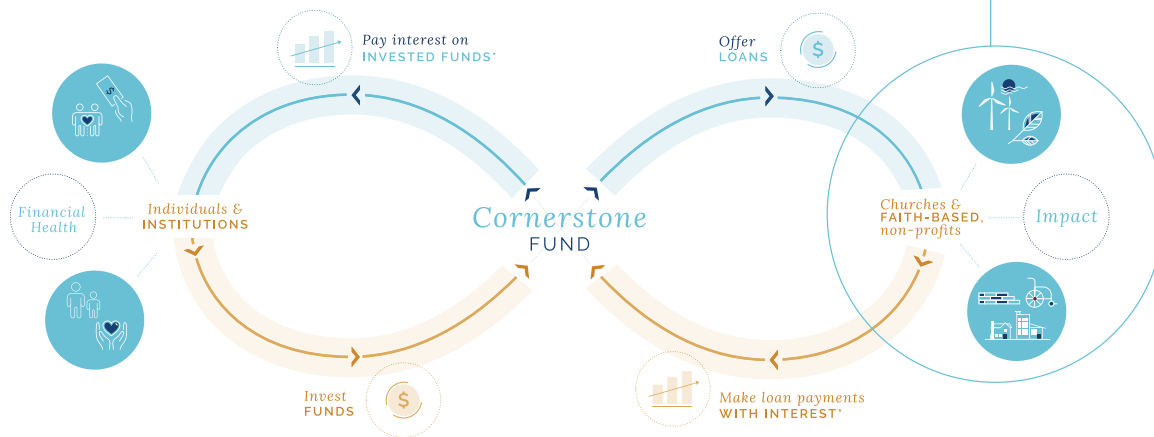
Pay interest on
INVESTED FUNDS*

Offer
LOANS

Financial Health

Individuals &
INSTITUTIONS

Cornerstone
FUND

Churches &
FAITH-BASED,
non-profits

Impact

Invest
FUNDS

Make loan payments
WITH INTEREST*